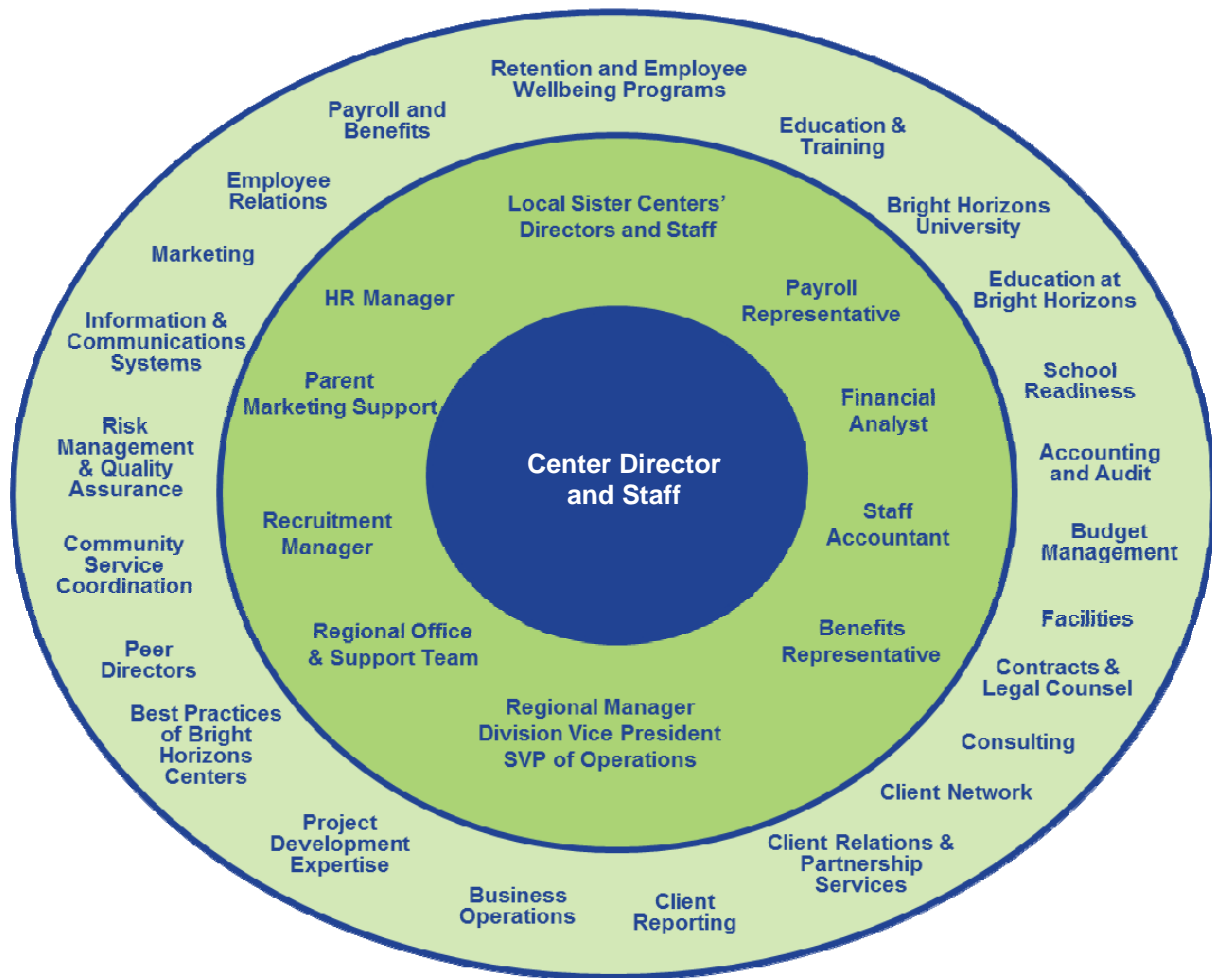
Center Director and Staff

Local Sister Centers' Directors and Staff

Payroll Representative

Financial Analyst

Staff Accountant

Benefits Representative

Regional Manager
Division Vice President
SVP of Operations

Regional Office & Support Team

Recruitment Manager

Parent Marketing Support

HR Manager

Retention and Employee Wellbeing Programs

Education & Training

Bright Horizons University

Education at Bright Horizons

School Readiness

Accounting and Audit

Budget Management

Facilities

Contracts & Legal Counsel

Consulting

Client Network

Client Relations & Partnership Services

Client Reporting

Business Operations

Project Development Expertise

Best Practices of Bright Horizons Centers

Peer Directors

Community Service Coordination

Risk Management & Quality Assurance

Information & Communications Systems

Marketing

Employee Relations

Payroll and Benefits